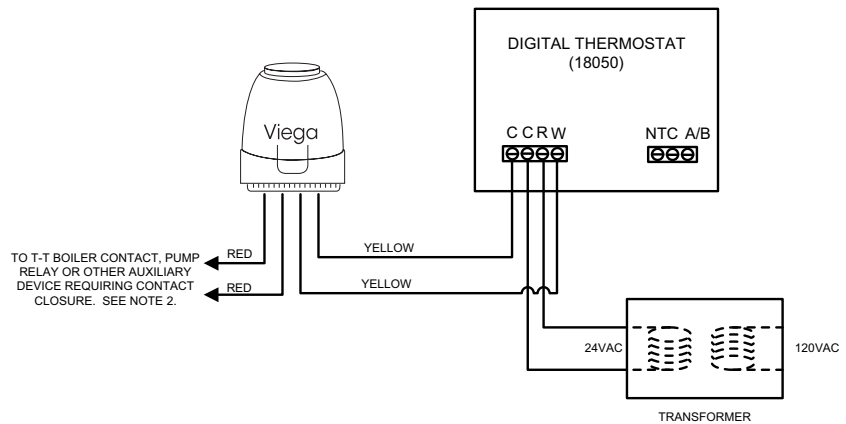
DIGITAL THERMOSTAT
(18050)

C C R W

NTC A/B

Viega

TO T-T BOILER CONTACT, PUMP RELAY OR OTHER AUXILIARY DEVICE REQUIRING CONTACT CLOSURE. SEE NOTE 2.

RED

RED

YELLOW

YELLOW

24VAC

120VAC

TRANSFORMER